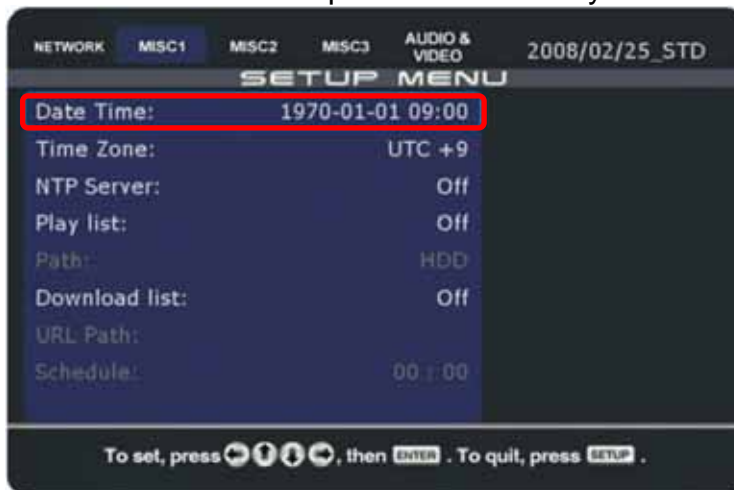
NETWORK MISC1 MISC2 MISC3 AUDIO & VIDEO 2008/02/25_STD

SETUP MENU

| | |
|---|---|
| Date Time: | 1970-01-01 09:00 |
| Time Zone: | UTC +9 |
| NTP Server: | Off |
| Play list: | Off |
| Path: | HDD |
| Download list: | Off |
| URL Path: | |
| Schedule: | 00 : 00 |

To set, press ⬅⬆⬇➡, then ENTER . To quit, press SETUP .